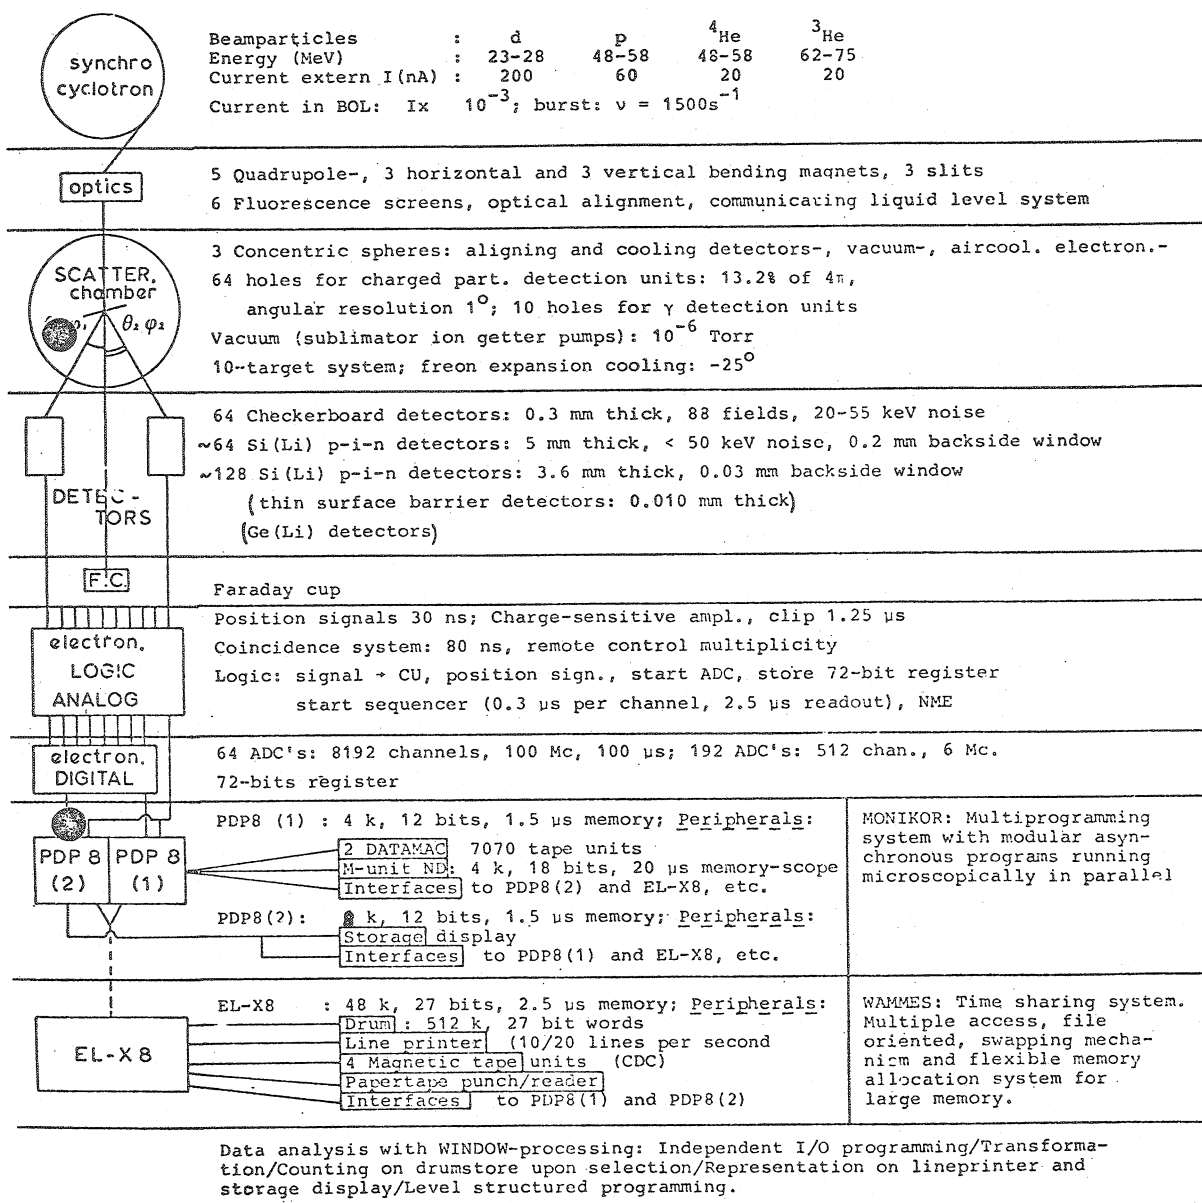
synchro cyclotron

| Beamparticles | : | d | p | $^4$He | $^3$He |
|---|---|---|---|---|---|
| Energy (MeV) | : | 23-28 | 48-58 | 48-58 | 62-75 |
| Current extern I(nA) | : | 200 | 60 | 20 | 20 |

Current in BOL: Ix $10^{-3}$; burst: $\nu = 1500s^{-1}$

optics

5 Quadrupole-, 3 horizontal and 3 vertical bending magnets, 3 slits
6 Fluorescence screens, optical alignment, communicating liquid level system

SCATTER. chamber
$\theta_1 \varphi_1$ $\theta_2 \varphi_2$

3 Concentric spheres: aligning and cooling detectors-, vacuum-, aircool. electron.-
64 holes for charged part. detection units: 13.2% of $4\pi$, angular resolution $1^o$; 10 holes for $\gamma$ detection units
Vacuum (sublimator ion getter pumps): $10^{-6}$ Torr
10-target system; freon expansion cooling: $-25^o$

DETECTORS

64 Checkerboard detectors: 0.3 mm thick, 88 fields, 20-55 keV noise
~64 Si(Li) p-i-n detectors: 5 mm thick, < 50 keV noise, 0.2 mm backside window
~128 Si(Li) p-i-n detectors: 3.6 mm thick, 0.03 mm backside window
(thin surface barrier detectors: 0.010 mm thick)
(Ge(Li) detectors)

F.C.

Faraday cup

electron. LOGIC ANALOG

Position signals 30 ns; Charge-sensitive ampl., clip 1.25 µs
Coincidence system: 80 ns, remote control multiplicity
Logic: signal → CU, position sign., start ADC, store 72-bit register
start sequencer (0.3 µs per channel, 2.5 µs readout), NME

electron. DIGITAL

64 ADC's: 8192 channels, 100 Mc, 100 µs; 192 ADC's: 512 chan., 6 Mc.
72-bits register

PDP 8 (2) PDP 8 (1)

PDP8 (1) : 4 k, 12 bits, 1.5 µs memory; Peripherals:
2 DATAMAC 7070 tape units
M-unit ND: 4 k, 18 bits, 20 µs memory-scope
Interfaces to PDP8(2) and EL-X8, etc.

PDP8(2): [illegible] k, 12 bits, 1.5 µs memory; Peripherals:
Storage display
Interfaces to PDP8(1) and EL-X8, etc.

MONIKOR: Multiprogramming system with modular asynchronous programs running microscopically in parallel

EL-X 8

EL-X8 : 48 k, 27 bits, 2.5 µs memory; Peripherals:
Drum : 512 k, 27 bit words
Line printer (10/20 lines per second
4 Magnetic tape units (CDC)
Papertape punch/reader
Interfaces to PDP8(1) and PDP8(2)

WAMMES: Time sharing system. Multiple access, file oriented, swapping mechanism and flexible memory allocation system for large memory.

Data analysis with WINDOW-processing: Independent I/O programming/Transformation/Counting on drumstore upon selection/Representation on lineprinter and storage display/Level structured programming.